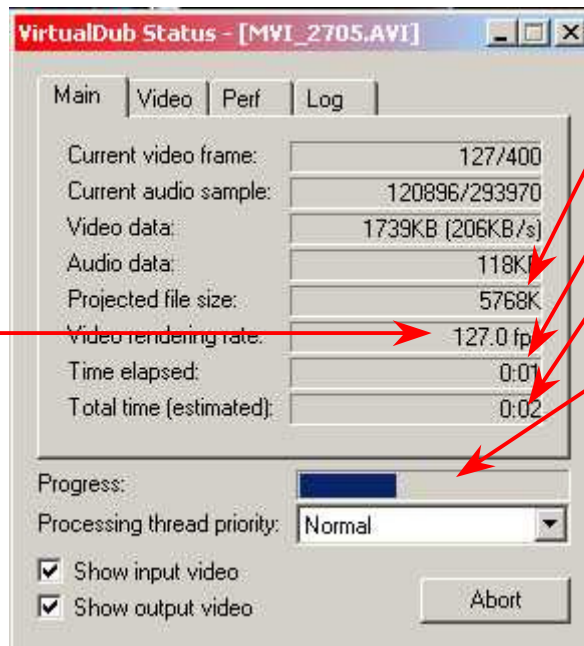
VirtualDub Status - [MVI_2705.AVI]

Main | Video | Perf | Log

| | |
|---|---|
| Current video frame: | 127/400 |
| Current audio sample: | 120896/293970 |
| Video data: | 1739KB (206KB/s) |
| Audio data: | 118K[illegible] |
| Projected file size: | 5768K |
| Video rendering rate: | 127.0 fp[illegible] |
| Time elapsed: | 0:01 |
| Total time (estimated): | 0:02 |

Progress:

Processing thread priority: Normal

Show input video

Show output video

Abort